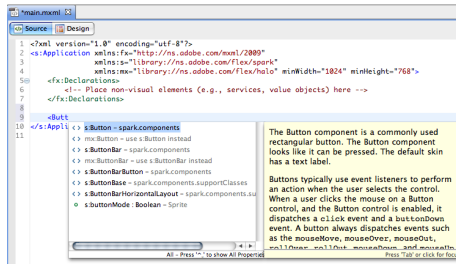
*main.mxml

Source | Design

<?xml version="1.0" encoding="utf-8"?>
<s:Application xmlns:fx="http://ns.adobe.com/mxml/2009"
xmlns:s="library://ns.adobe.com/flex/spark"
xmlns:mx="library://ns.adobe.com/flex/halo" minWidth="1024" minHeight="768">
<fx:Declarations>
<!-- Place non-visual elements (e.g., services, value objects) here -->
</fx:Declarations>

<Butt
</s:Applic

s:Button - spark.components
mx:Button - use s:Button instead
s:ButtonBar - spark.components
mx:ButtonBar - use s:ButtonBar instead
s:ButtonBarButton - spark.components
s:ButtonBase - spark.components.supportClasses
s:ButtonBarHorizontalLayout - spark.components.su
s:buttonMode : Boolean - Sprite

All - Press '^ ' to show All Properties

The Button component is a commonly used rectangular button. The Button component looks like it can be pressed. The default skin has a text label.

Buttons typically use event listeners to perform an action when the user selects the control. When a user clicks the mouse on a Button control, and the Button control is enabled, it dispatches a click event and a buttonDown event. A button always dispatches events such as the mouseMove, mouseOver, mouseOut, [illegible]

Press 'Tab' or click for focus